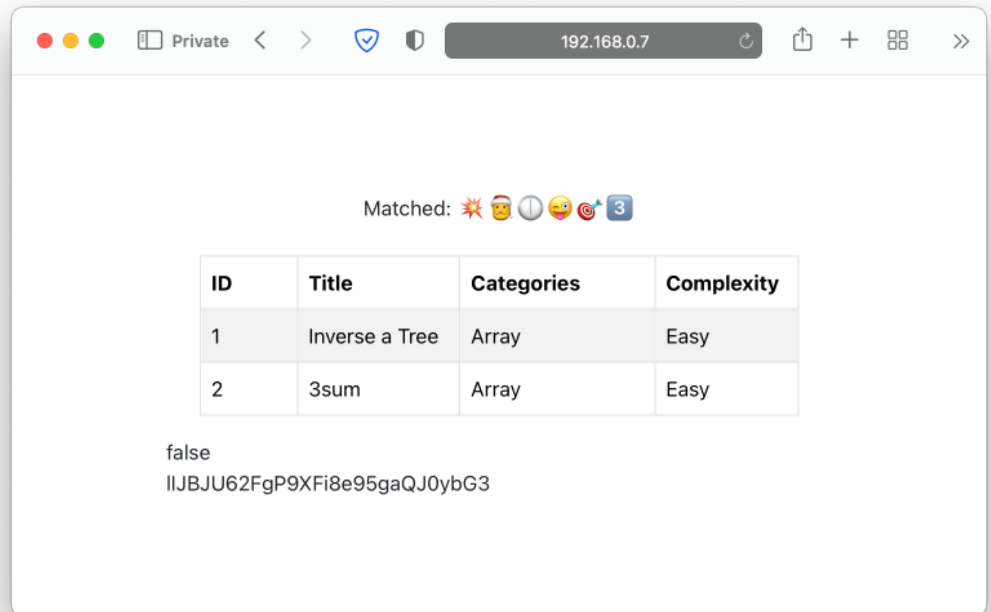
Private

192.168.0.7

Matched: 💥🤶🕛😜🎯3️⃣

| ID | Title | Categories | Complexity |
|---|---|---|---|
| 1 | Inverse a Tree | Array | Easy |
| 2 | 3sum | Array | Easy |

false
lIJBJU62FgP9XFi8e95gaQJ0ybG3